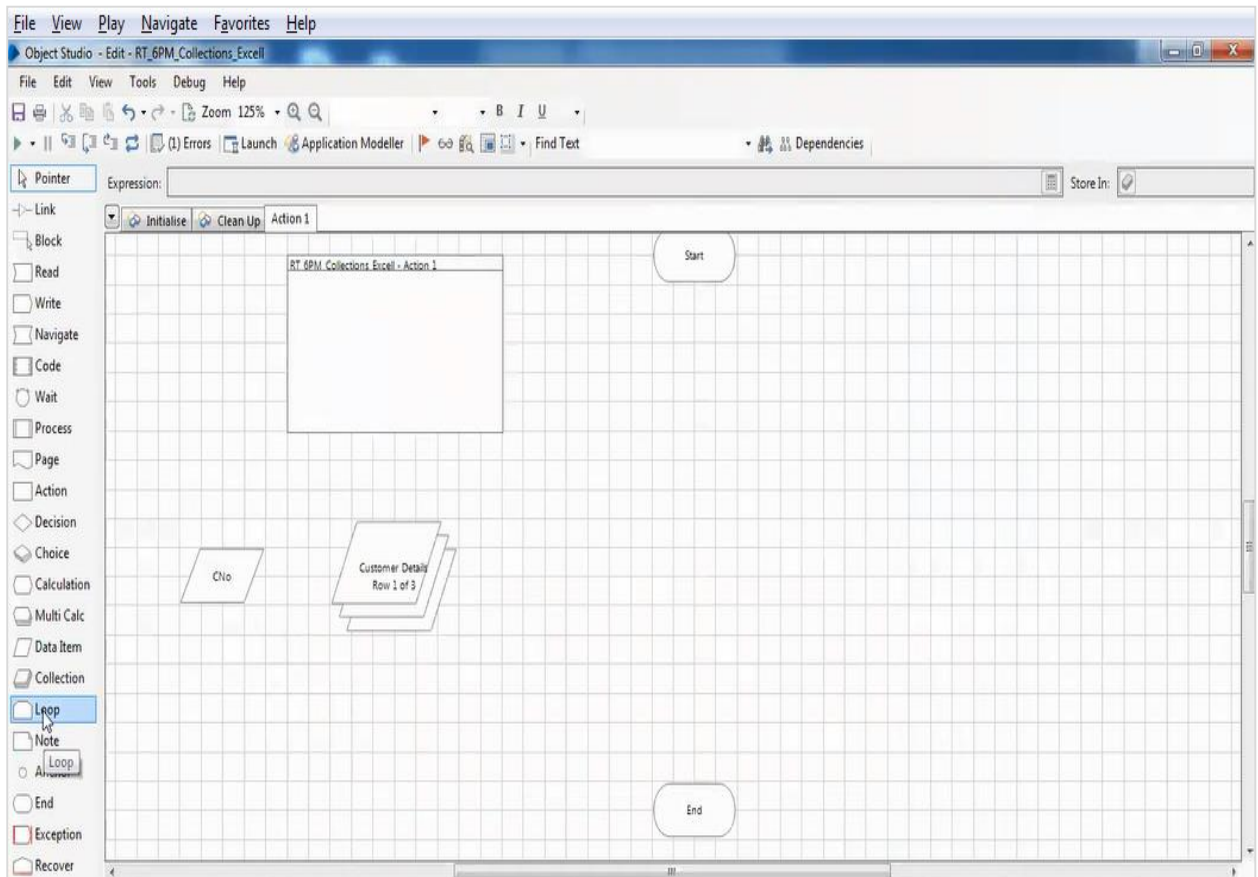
File View Play Navigate Favorites Help

Object Studio - Edit - RT_6PM_Collections_Excell

File Edit View Tools Debug Help

Zoom 125% B I U

(1) Errors Launch Application Modeller Find Text Dependencies

Pointer
Link
Block
Read
Write
Navigate
Code
Wait
Process
Page
Action
Decision
Choice
Calculation
Multi Calc
Data Item
Collection
Loop
Note
Loop
End
Exception
Recover

Expression:

Store In:

Initialise Clean Up Action 1

Start

RT 6PM Collections Excell - Action 1

CNo

Customer Details
Row 1 of 3

End